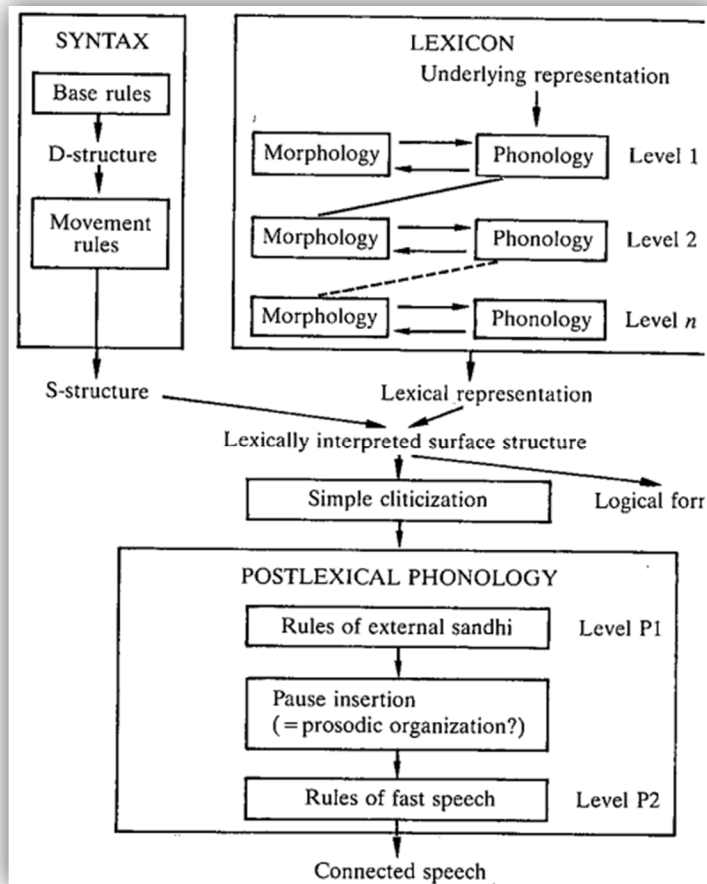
SYNTAX

Base rules

D-structure

Movement rules

LEXICON

Underlying representation

Morphology

Phonology

Level 1

Morphology

Phonology

Level 2

Morphology

Phonology

Level $n$

S-structure

Lexical representation

Lexically interpreted surface structure

Simple cliticization

Logical forr

POSTLEXICAL PHONOLOGY

Rules of external sandhi

Level P1

Pause insertion (=prosodic organization?)

Rules of fast speech

Level P2

Connected speech